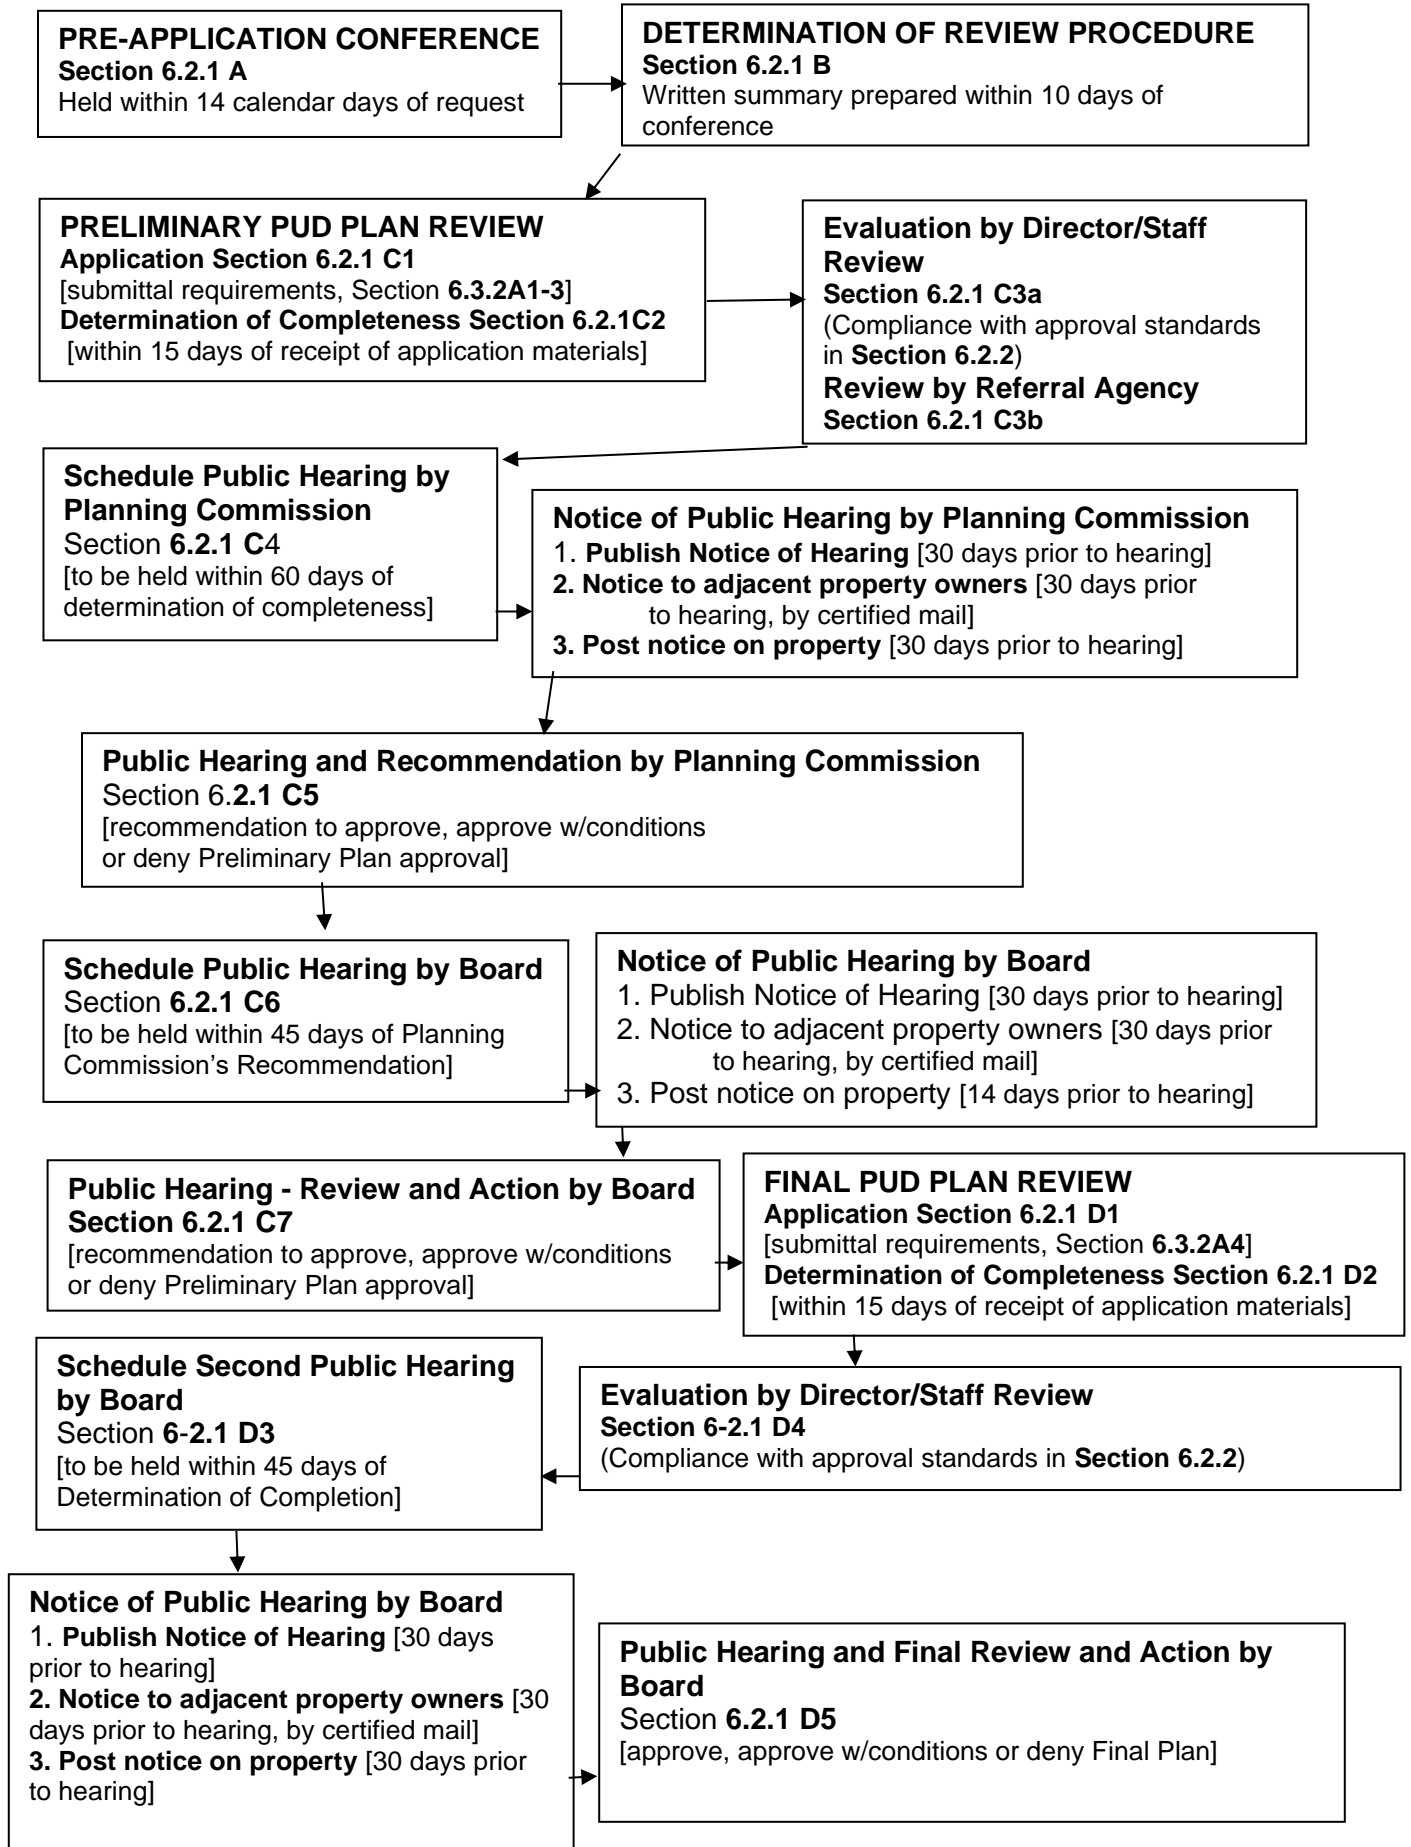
PRE-APPLICATION CONFERENCE
Section 6.2.1 A
Held within 14 calendar days of request

DETERMINATION OF REVIEW PROCEDURE
Section 6.2.1 B
Written summary prepared within 10 days of conference

PRELIMINARY PUD PLAN REVIEW
Application Section 6.2.1 C1
[submittal requirements, Section 6.3.2A1-3]
Determination of Completeness Section 6.2.1C2
[within 15 days of receipt of application materials]

Evaluation by Director/Staff Review
Section 6.2.1 C3a
(Compliance with approval standards in Section 6.2.2)
Review by Referral Agency
Section 6.2.1 C3b

Schedule Public Hearing by Planning Commission
Section 6.2.1 C4
[to be held within 60 days of determination of completeness]

Notice of Public Hearing by Planning Commission
1. Publish Notice of Hearing [30 days prior to hearing]
2. Notice to adjacent property owners [30 days prior to hearing, by certified mail]
3. Post notice on property [30 days prior to hearing]

Public Hearing and Recommendation by Planning Commission
Section 6.2.1 C5
[recommendation to approve, approve w/conditions or deny Preliminary Plan approval]

Schedule Public Hearing by Board
Section 6.2.1 C6
[to be held within 45 days of Planning Commission's Recommendation]

Notice of Public Hearing by Board
1. Publish Notice of Hearing [30 days prior to hearing]
2. Notice to adjacent property owners [30 days prior to hearing, by certified mail]
3. Post notice on property [14 days prior to hearing]

Public Hearing - Review and Action by Board
Section 6.2.1 C7
[recommendation to approve, approve w/conditions or deny Preliminary Plan approval]

FINAL PUD PLAN REVIEW
Application Section 6.2.1 D1
[submittal requirements, Section 6.3.2A4]
Determination of Completeness Section 6.2.1 D2
[within 15 days of receipt of application materials]

Schedule Second Public Hearing by Board
Section 6-2.1 D3
[to be held within 45 days of Determination of Completion]

Evaluation by Director/Staff Review
Section 6-2.1 D4
(Compliance with approval standards in Section 6.2.2)

Notice of Public Hearing by Board
1. Publish Notice of Hearing [30 days prior to hearing]
2. Notice to adjacent property owners [30 days prior to hearing, by certified mail]
3. Post notice on property [30 days prior to hearing]

Public Hearing and Final Review and Action by Board
Section 6.2.1 D5
[approve, approve w/conditions or deny Final Plan]